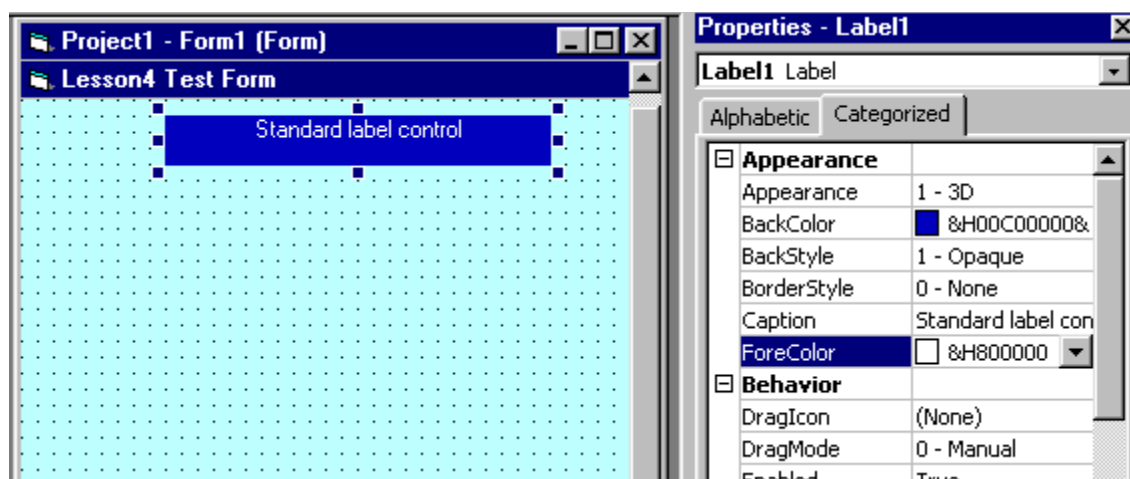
Project1 - Form1 (Form)

Lesson4 Test Form

Standard label control

Properties - Label1

Label1 Label

Alphabetic | Categorized

| | |
|---|---|
| ⊟ Appearance | |
| Appearance | 1 - 3D |
| BackColor | &H00C00000& |
| BackStyle | 1 - Opaque |
| BorderStyle | 0 - None |
| Caption | Standard label con |
| ForeColor | &H800000 |
| ⊟ Behavior | |
| DragIcon | (None) |
| DragMode | 0 - Manual |
| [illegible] | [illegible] |